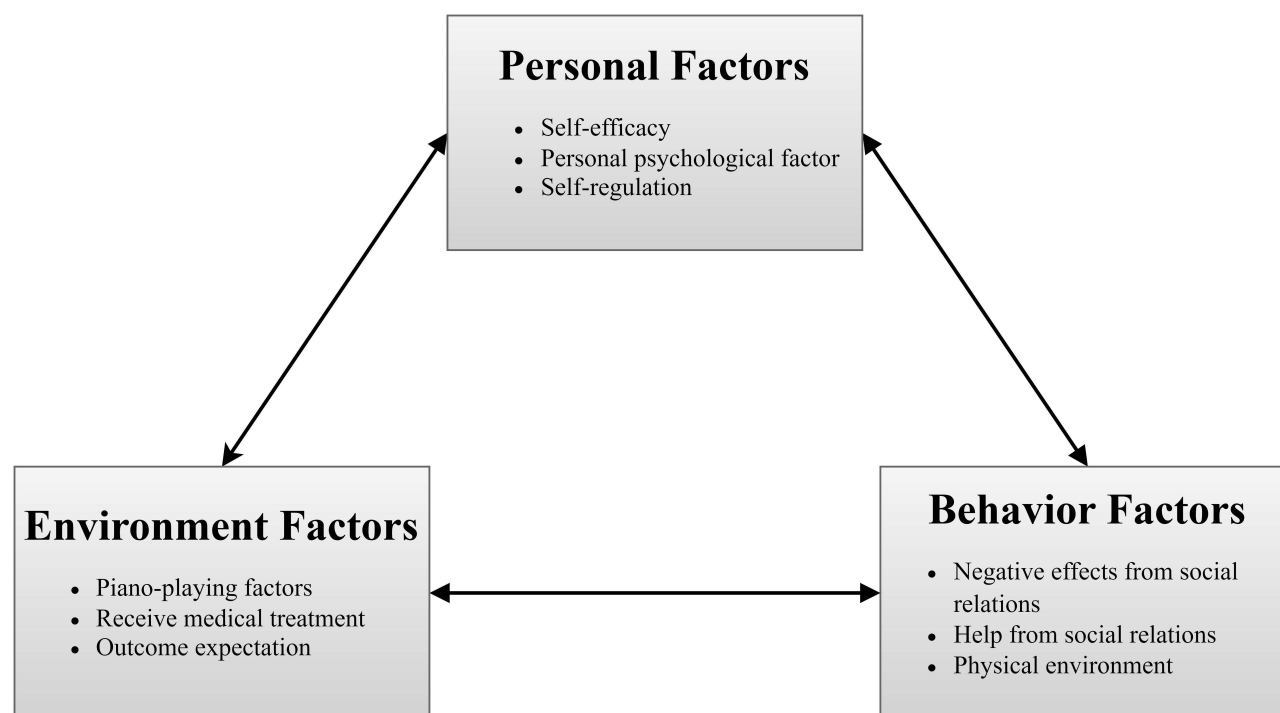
Personal Factors

- Self-efficacy
- Personal psychological factor
- Self-regulation

Environment Factors

- Piano-playing factors
- Receive medical treatment
- Outcome expectation

Behavior Factors

- Negative effects from social relations
- Help from social relations
- Physical environment